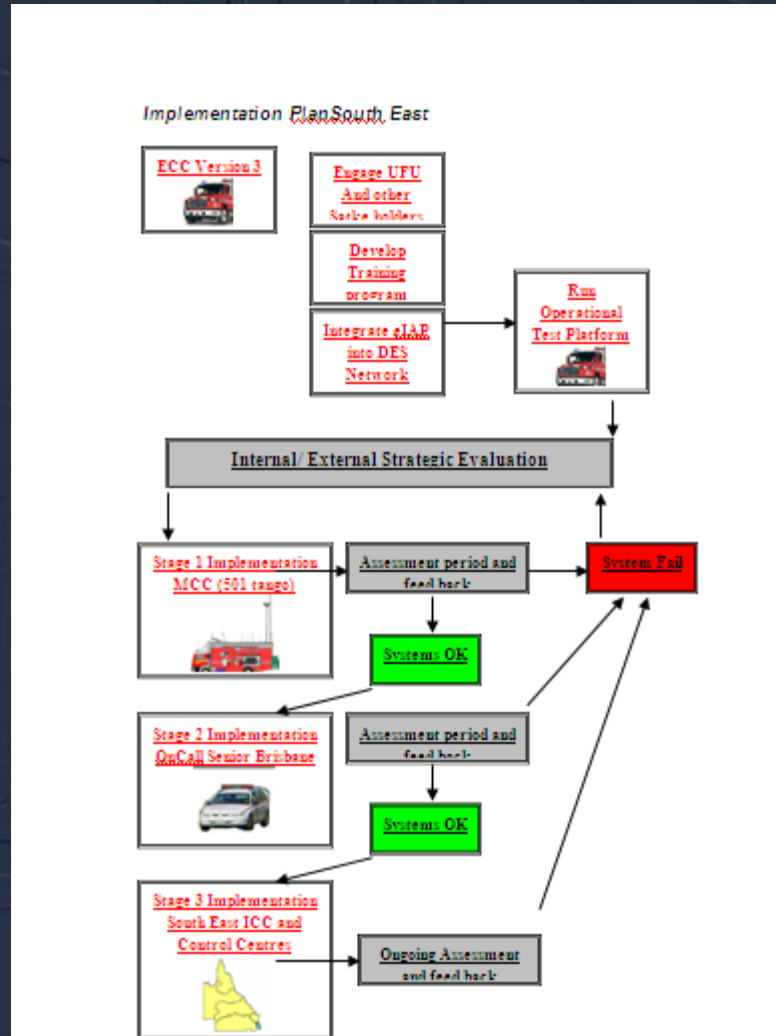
Implementation PlanSouth East

ECC Version 3

Engage UFU And other Stake holders

Develop Training program

Integrate eJAP into DES Network

Run Operational Test Platform

Internal/ External Strategic Evaluation

Stage 1 Implementation MCC (501 tango)

Assessment period and feed back

Systems Fail

Systems OK

Stage 2 Implementation OnCall Senior Brisbane

Assessment period and feed back

Systems OK

Stage 3 Implementation South East ICC and Control Centres

Ongoing Assessment and feed back